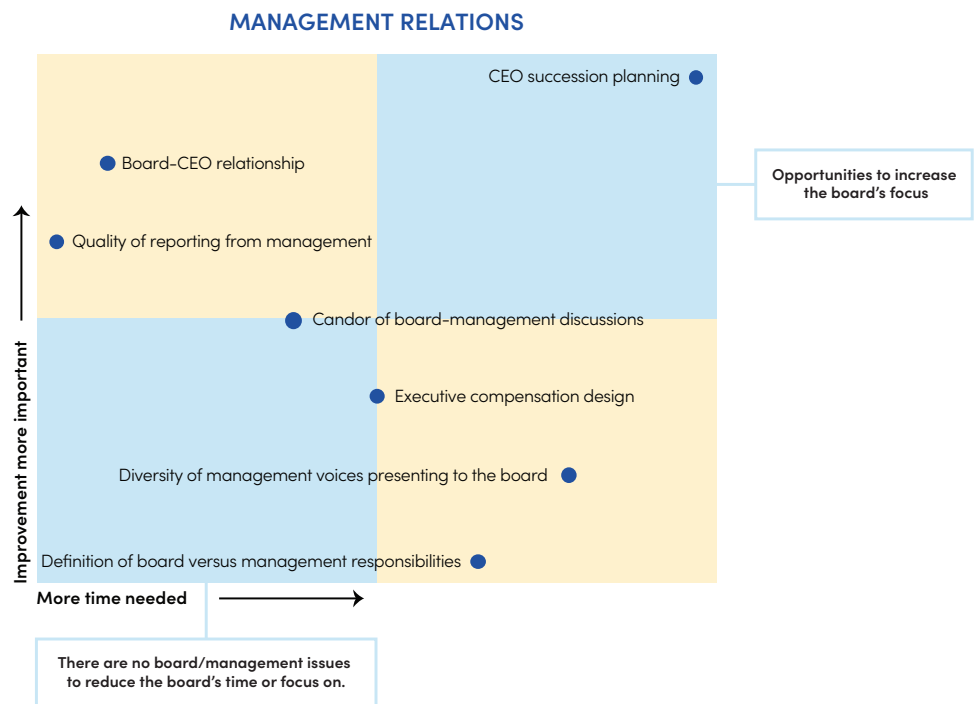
MANAGEMENT RELATIONS

CEO succession planning

Board-CEO relationship

Quality of reporting from management

Candor of board-management discussions

Executive compensation design

Diversity of management voices presenting to the board

Definition of board versus management responsibilities

Opportunities to increase the board's focus

Improvement more important

More time needed

There are no board/management issues to reduce the board's time or focus on.